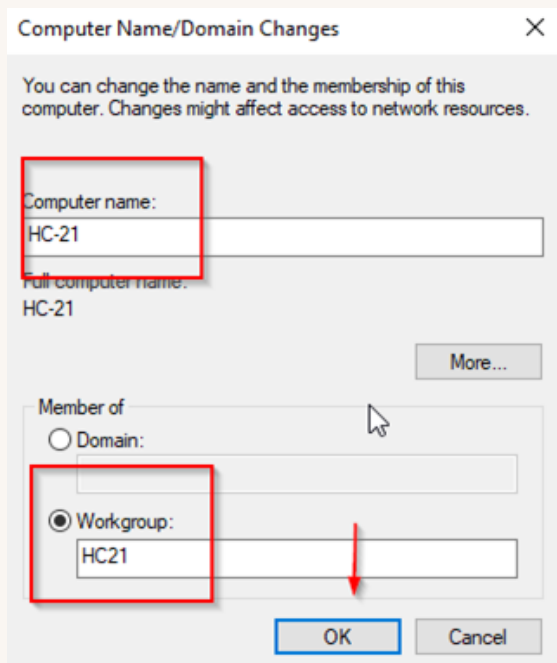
Computer Name/Domain Changes

You can change the name and the membership of this computer. Changes might affect access to network resources.

Computer name:
HC-21

Full computer name:
HC-21

More...

Member of

Domain:

Workgroup:
HC21

OK

Cancel